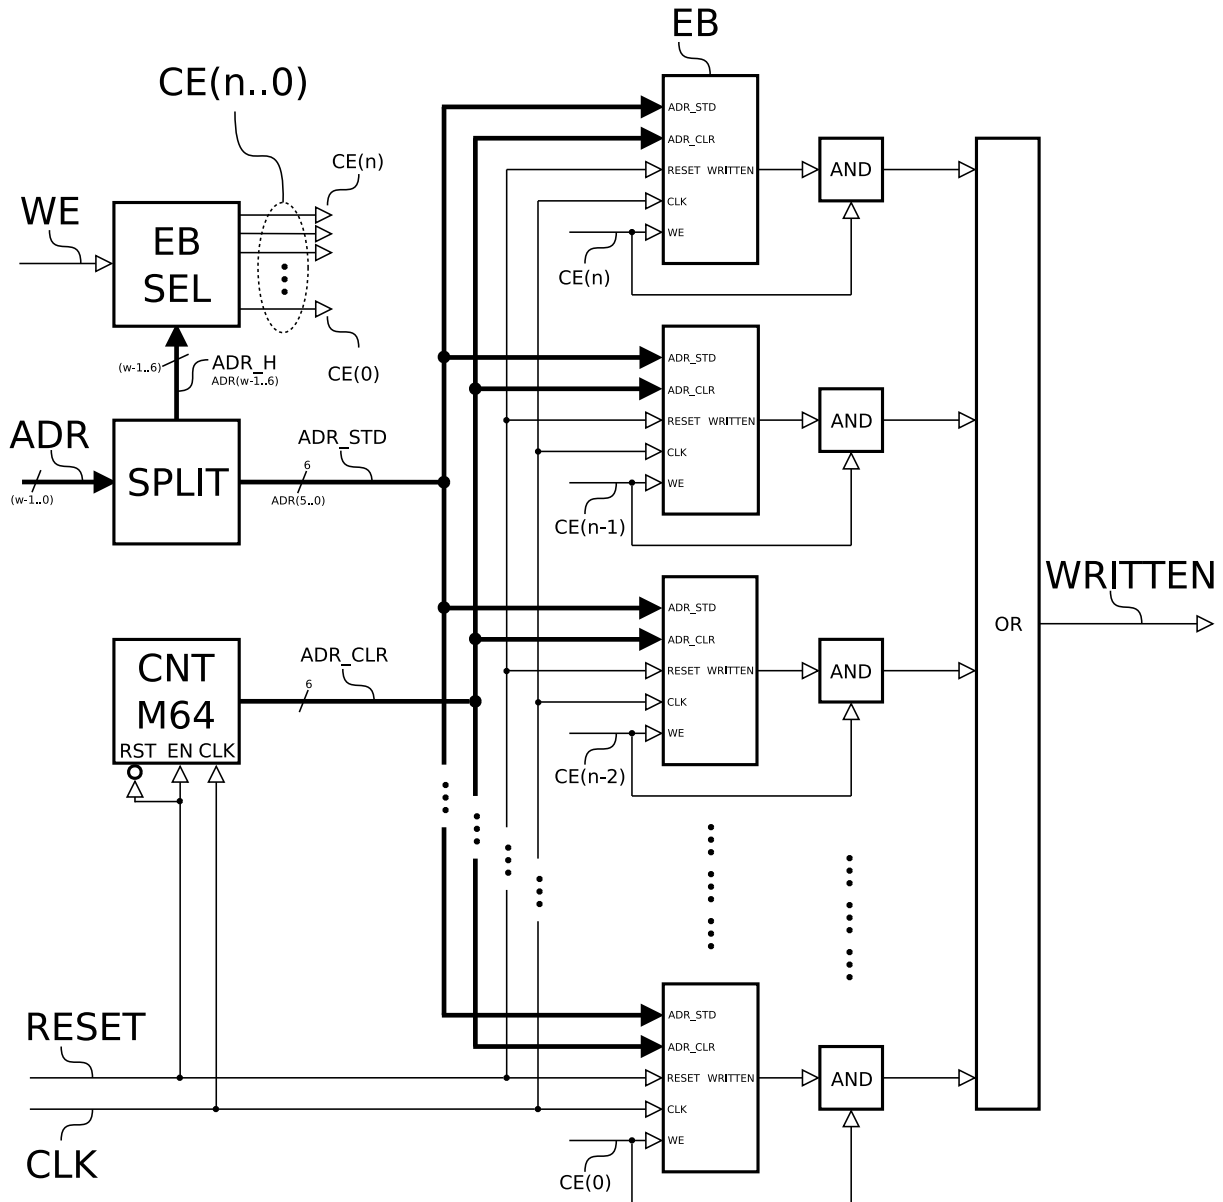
EB
CE(n..0)
CE(n)
WE
EB SEL
CE(0)
(w-1..6)
ADR_H
ADR(w-1..6)
ADR
(w-1..0)
SPLIT
ADR_STD
6
ADR(5..0)
CNT M64
RST EN CLK
ADR_CLR
6
RESET
CLK
ADR_STD
ADR_CLR
RESET WRITTEN
CLK
WE
AND
CE(n)
ADR_STD
ADR_CLR
RESET WRITTEN
CLK
WE
AND
CE(n-1)
ADR_STD
ADR_CLR
RESET WRITTEN
CLK
WE
AND
CE(n-2)
ADR_STD
ADR_CLR
RESET WRITTEN
CLK
WE
AND
CE(0)
OR
WRITTEN